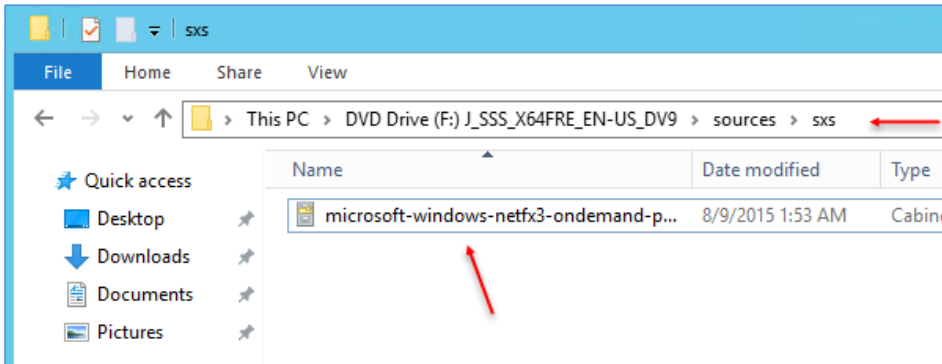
sxs

File | Home | Share | View

This PC > DVD Drive (F:) J_SSS_X64FRE_EN-US_DV9 > sources > sxs

Quick access
Desktop
Downloads
Documents
Pictures

| Name | Date modified | Type |
|---|---|---|
| microsoft-windows-netfx3-ondemand-p... | 8/9/2015 1:53 AM | Cabin |